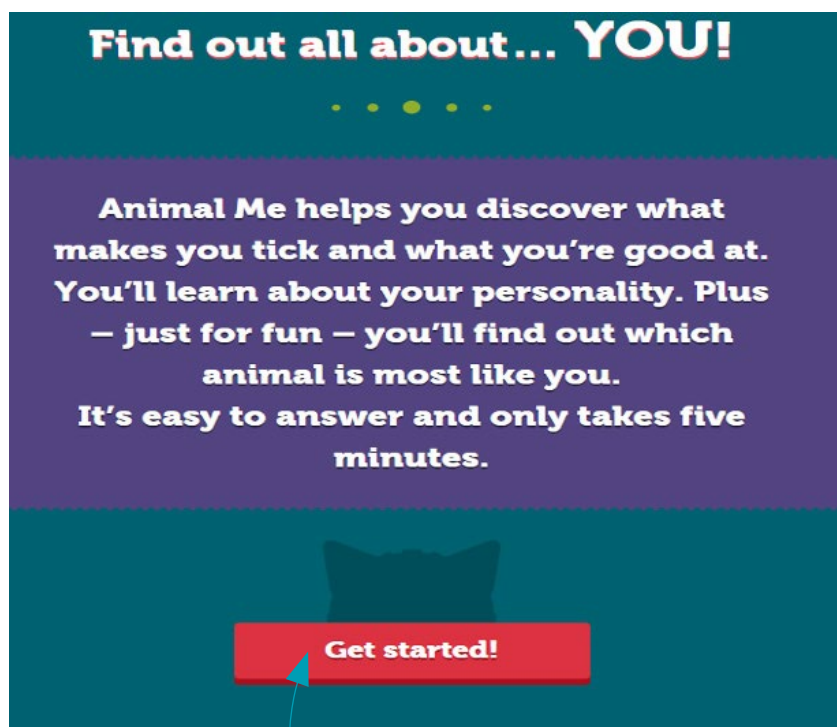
Find out all about... YOU!

Animal Me helps you discover what makes you tick and what you're good at. You'll learn about your personality. Plus — just for fun — you'll find out which animal is most like you.
It's easy to answer and only takes five minutes.

Get started!